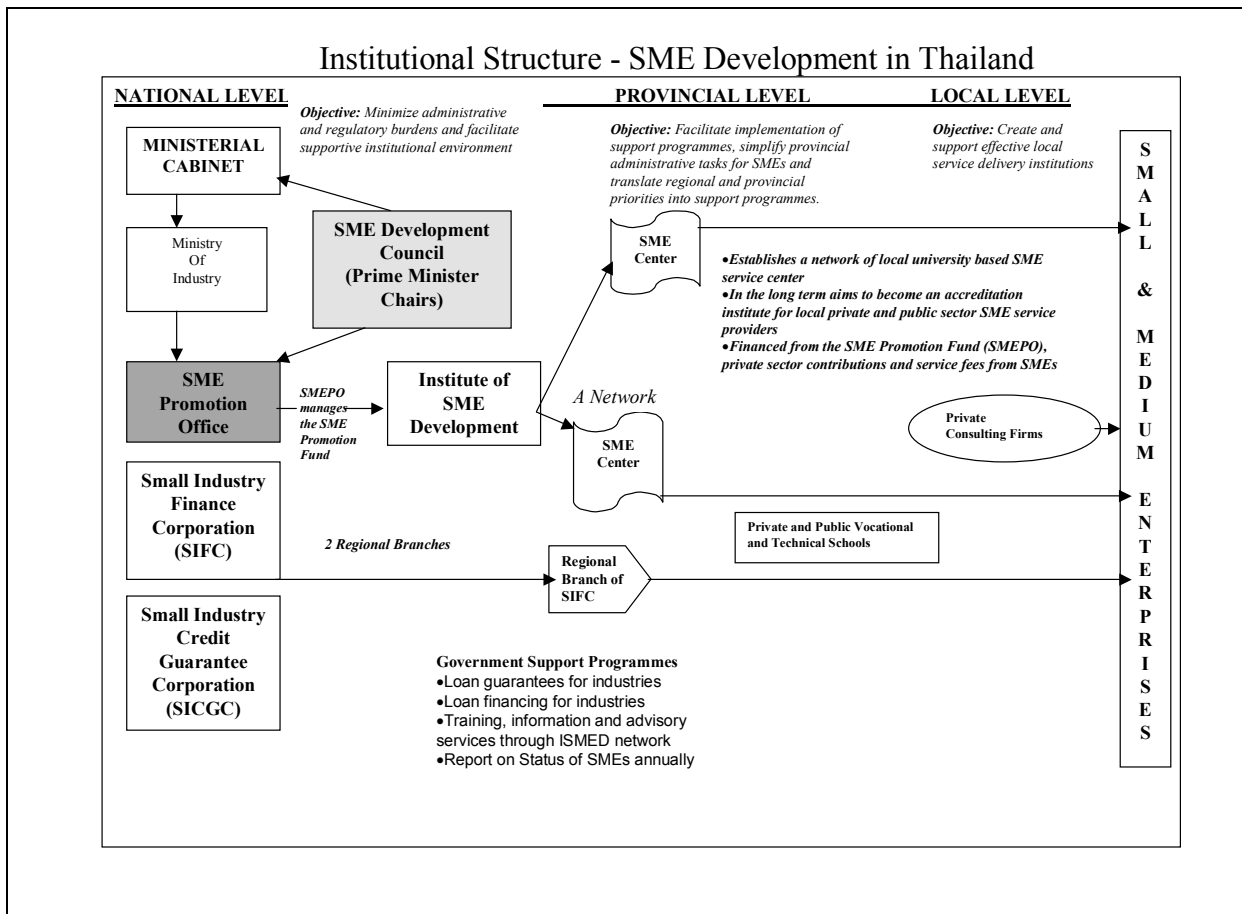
Institutional Structure - SME Development in Thailand

NATIONAL LEVEL

Objective: Minimize administrative and regulatory burdens and facilitate supportive institutional environment

PROVINCIAL LEVEL

Objective: Facilitate implementation of support programmes, simplify provincial administrative tasks for SMEs and translate regional and provincial priorities into support programmes.

LOCAL LEVEL

Objective: Create and support effective local service delivery institutions

MINISTERIAL CABINET

Ministry Of Industry

SME Development Council (Prime Minister Chairs)

SME Promotion Office

SMEPO manages the SME Promotion Fund

Institute of SME Development

SME Center

A Network

SME Center

•Establishes a network of local university based SME service center
•In the long term aims to become an accreditation institute for local private and public sector SME service providers
•Financed from the SME Promotion Fund (SMEPO), private sector contributions and service fees from SMEs

Private Consulting Firms

Small Industry Finance Corporation (SIFC)

2 Regional Branches

Regional Branch of SIFC

Private and Public Vocational and Technical Schools

Small Industry Credit Guarantee Corporation (SICGC)

Government Support Programmes
•Loan guarantees for industries
•Loan financing for industries
•Training, information and advisory services through ISMED network
•Report on Status of SMEs annually

SMALL & MEDIUM ENTERPRISES